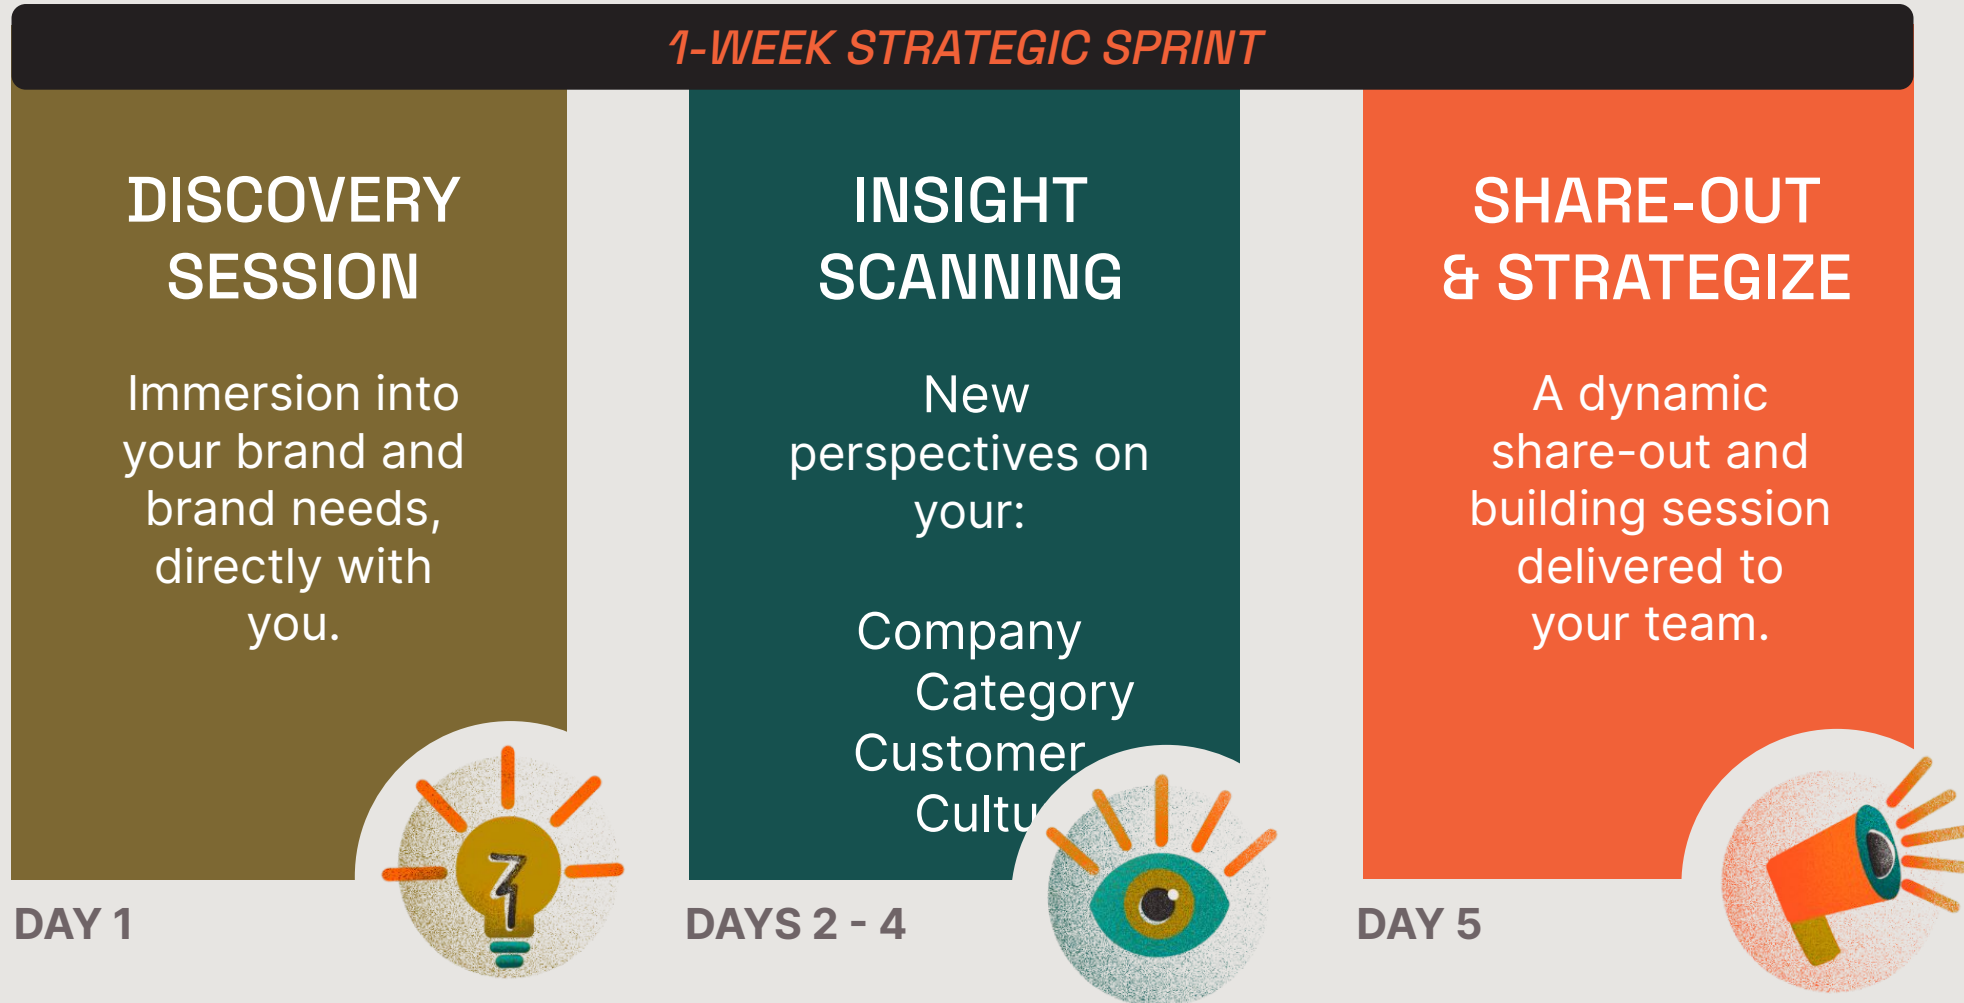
1-WEEK STRATEGIC SPRINT

DISCOVERY SESSION

Immersion into your brand and brand needs, directly with you.

DAY 1

INSIGHT SCANNING

New perspectives on your:

Company
Category
Customer
Cultu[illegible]

DAYS 2 - 4

SHARE-OUT & STRATEGIZE

A dynamic share-out and building session delivered to your team.

DAY 5